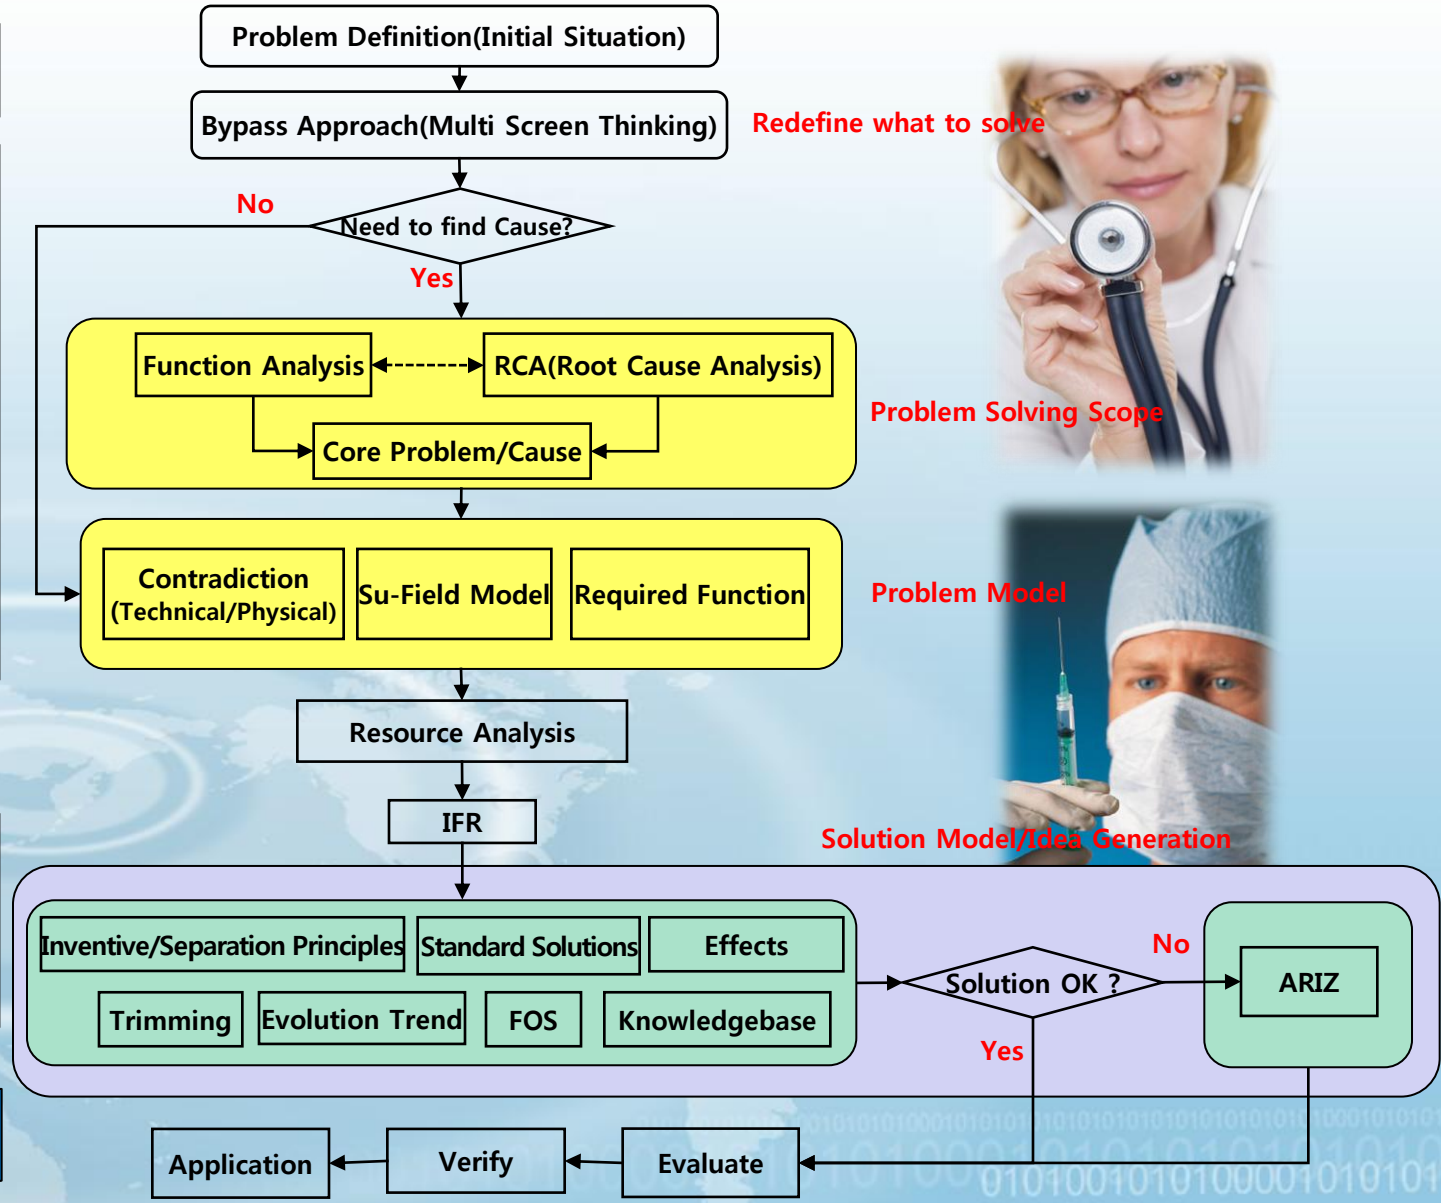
Problem Definition(Initial Situation)

Bypass Approach(Multi Screen Thinking)

Redefine what to solve

No

Need to find Cause?

Yes

Function Analysis

RCA(Root Cause Analysis)

Core Problem/Cause

Problem Solving Scope

Contradiction (Technical/Physical)

Su-Field Model

Required Function

Problem Model

Resource Analysis

IFR

Solution Model/Idea Generation

Inventive/Separation Principles

Standard Solutions

Effects

Trimming

Evolution Trend

FOS

Knowledgebase

Solution OK ?

No

ARIZ

Yes

Application

Verify

Evaluate

0101001010100001010101